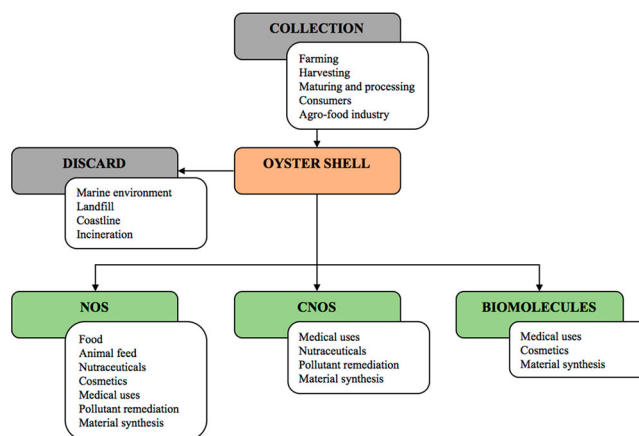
COLLECTION

Farming
Harvesting
Maturing and processing
Consumers
Agro-food industry

DISCARD

Marine environment
Landfill
Coastline
Incineration

OYSTER SHELL

NOS

Food
Animal feed
Nutraceuticals
Cosmetics
Medical uses
Pollutant remediation
Material synthesis

CNOS

Medical uses
Nutraceuticals
Pollutant remediation
Material synthesis

BIOMOLECULES

Medical uses
Cosmetics
Material synthesis